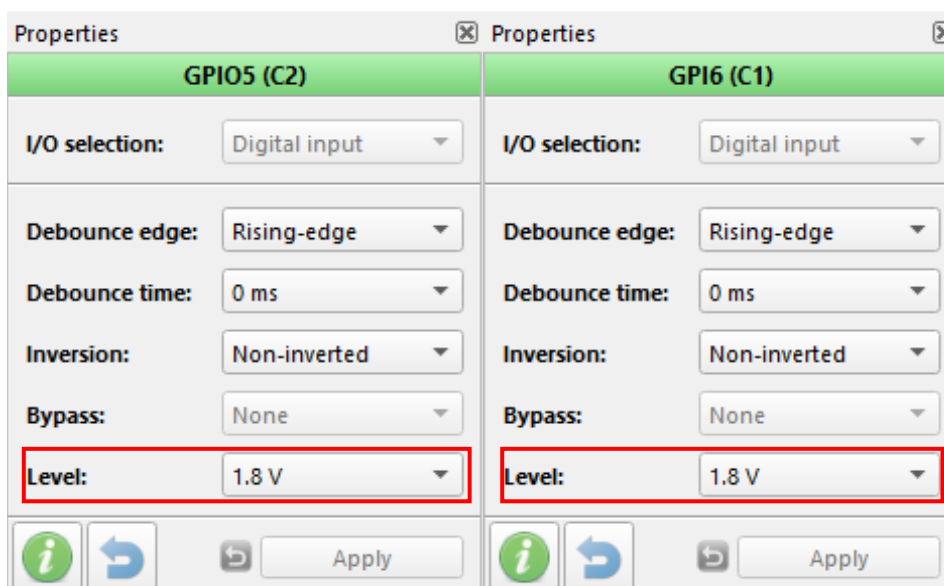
Properties

GPIO5 (C2)

I/O selection: Digital input

Debounce edge: Rising-edge

Debounce time: 0 ms

Inversion: Non-inverted

Bypass: None

Level: 1.8 V

i

Apply

Properties

GPI6 (C1)

I/O selection: Digital input

Debounce edge: Rising-edge

Debounce time: 0 ms

Inversion: Non-inverted

Bypass: None

Level: 1.8 V

i

Apply